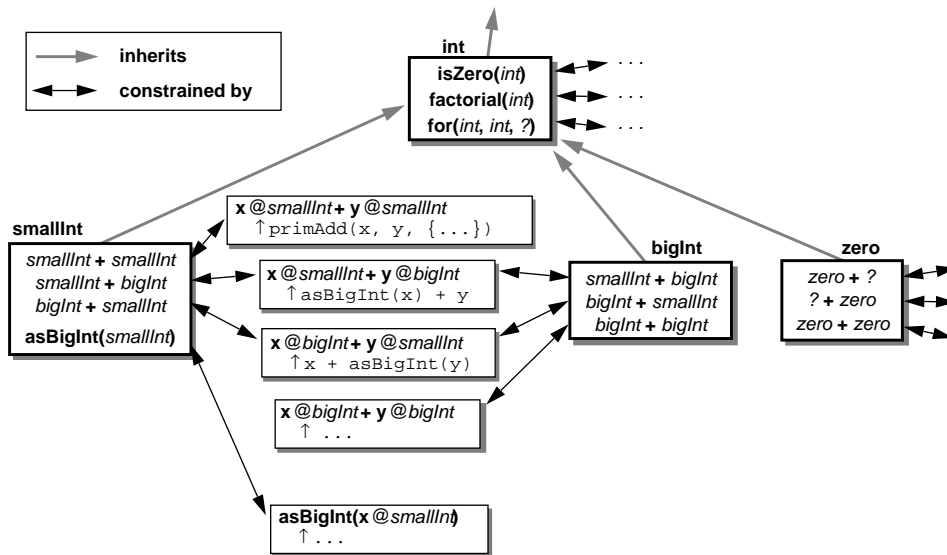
inherits
constrained by

int
isZero(int)
factorial(int)
for(int, int, ?)
. . .
. . .
. . .

smallInt
smallInt + smallInt
smallInt + bigInt
bigInt + smallInt
asBigInt(smallInt)

x @smallInt + y @smallInt
↑primAdd(x, y, {...})

x @smallInt + y @bigInt
↑asBigInt(x) + y

x @bigInt + y @smallInt
↑x + asBigInt(y)

x @bigInt + y @bigInt
↑ . . .

asBigInt(x @smallInt)
↑ . . .

bigInt
smallInt + bigInt
bigInt + smallInt
bigInt + bigInt

zero
zero + ?
? + zero
zero + zero